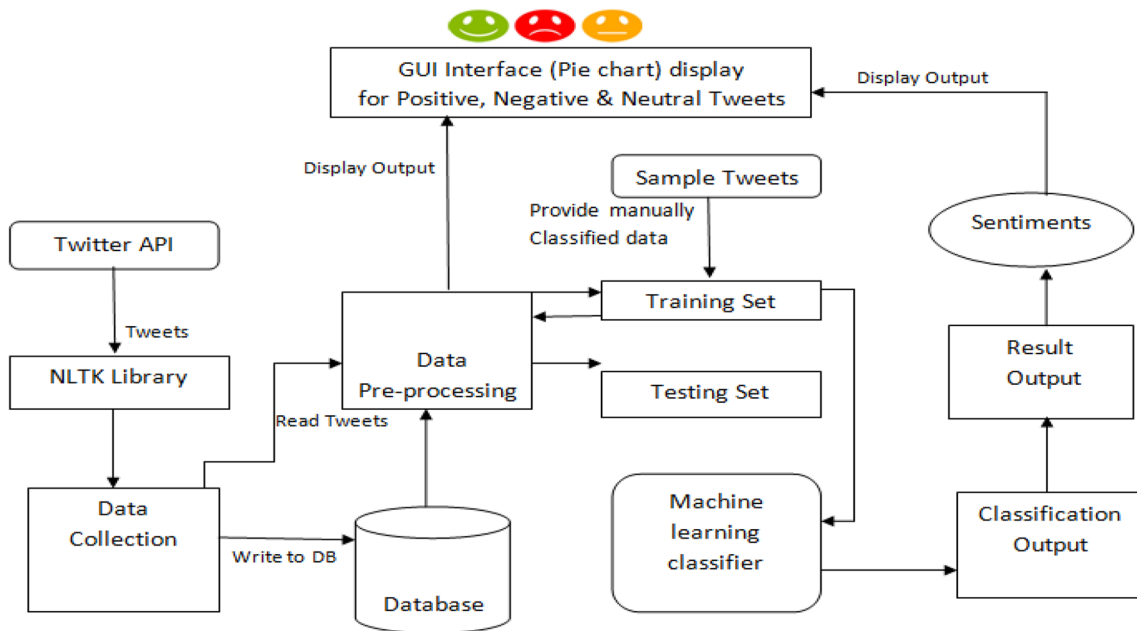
GUI Interface (Pie chart) display for Positive, Negative & Neutral Tweets

Display Output

Display Output

Sample Tweets

Provide manually Classified data

Sentiments

Twitter API

Tweets

Training Set

Data Pre-processing

Result Output

NLTK Library

Testing Set

Read Tweets

Data Collection

Machine learning classifier

Classification Output

Write to DB

Database